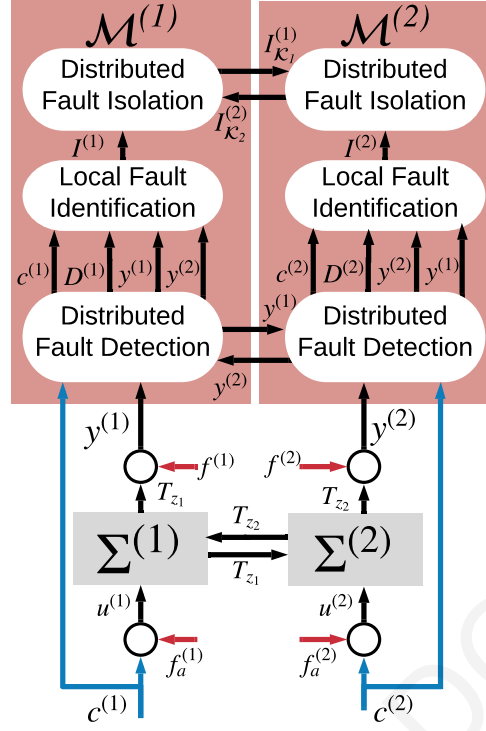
$\mathcal{M}^{(1)}$

Distributed Fault Isolation

$I^{(1)}$

Local Fault Identification

$c^{(1)}$ $D^{(1)}$ $y^{(1)}$ $y^{(2)}$

Distributed Fault Detection

$\mathcal{M}^{(2)}$

$I^{(1)}_{\mathcal{K}_1}$

$I^{(2)}_{\mathcal{K}_2}$

Distributed Fault Isolation

$I^{(2)}$

Local Fault Identification

$c^{(2)}$ $D^{(2)}$ $y^{(2)}$ $y^{(1)}$

$y^{(1)}$

Distributed Fault Detection

$y^{(2)}$

$y^{(1)}$

$f^{(1)}$

$T_{z_1}$

$y^{(2)}$

$f^{(2)}$

$T_{z_2}$

$T_{z_2}$

$\Sigma^{(1)}$

$\Sigma^{(2)}$

$T_{z_1}$

$u^{(1)}$

$f_a^{(1)}$

$u^{(2)}$

$f_a^{(2)}$

$c^{(1)}$

$c^{(2)}$